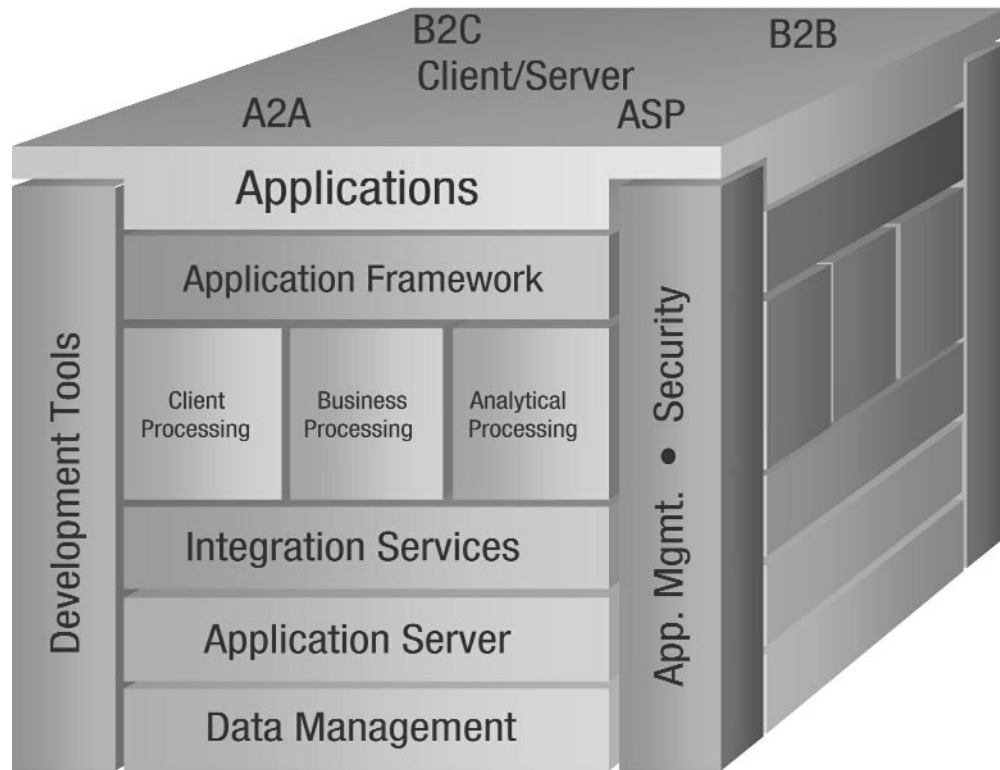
B2C
Client/Server
B2B
A2A
ASP

Applications

Application Framework

Client Processing

Business Processing

Analytical Processing

Integration Services

Application Server

Data Management

Development Tools

App. Mgmt. • Security